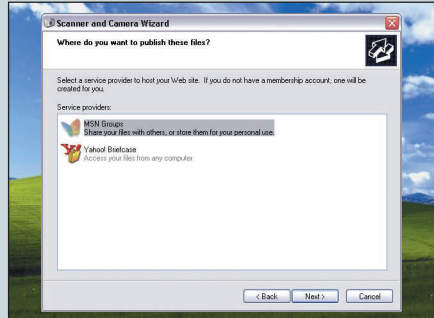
Scanner and Camera Wizard

Where do you want to publish these files?

Select a service provider to host your Web site. If you do not have a membership account, one will be created for you.

Service providers:

MSN Groups
Share your files with others, or store them for your personal use.

Yahoo! Briefcase
Access your files from any computer

< Back Next > Cancel